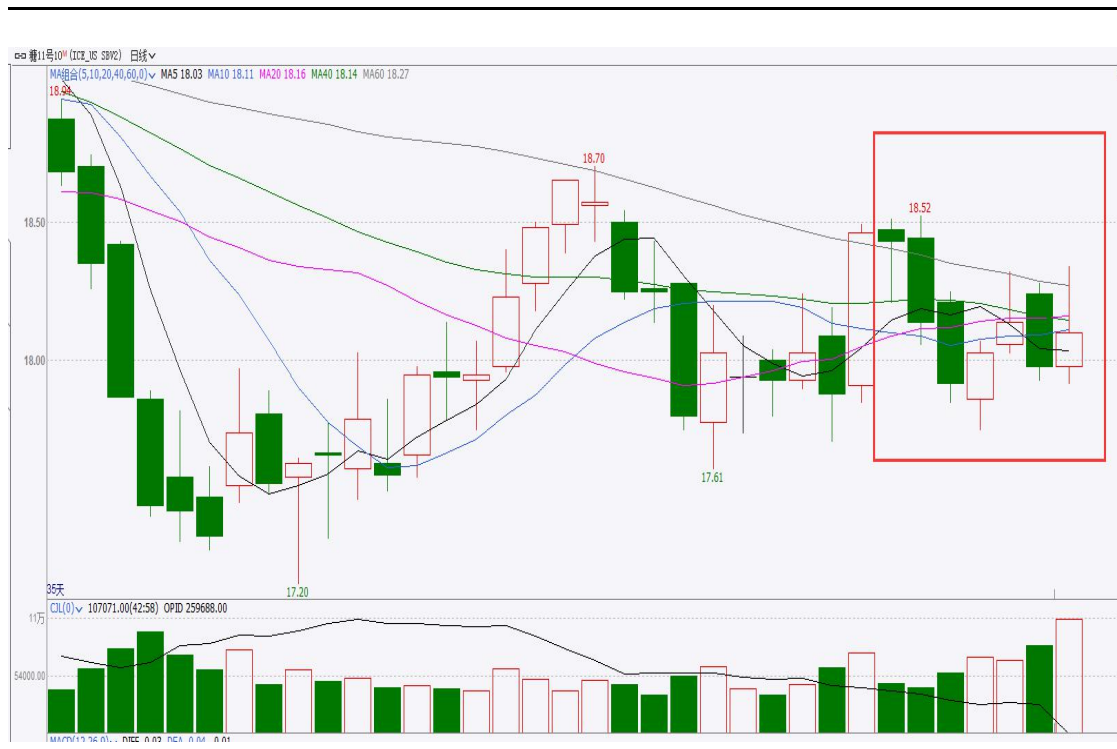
糖11号10M (ICE_US SBV2) 日线
MA组合(5,10,20,40,60,0) MA5 18.03 MA10 18.11 MA20 18.16 MA40 18.14 MA60 18.27
18.94
18.70
18.52
18.50
18.00
17.61
17.20
35天
CJL(0) 107071.00(42:58) OPID 259688.00
11万
54000.00
MACD(12,26,9) DIFF -0.03 DEA -0.04 -0.01